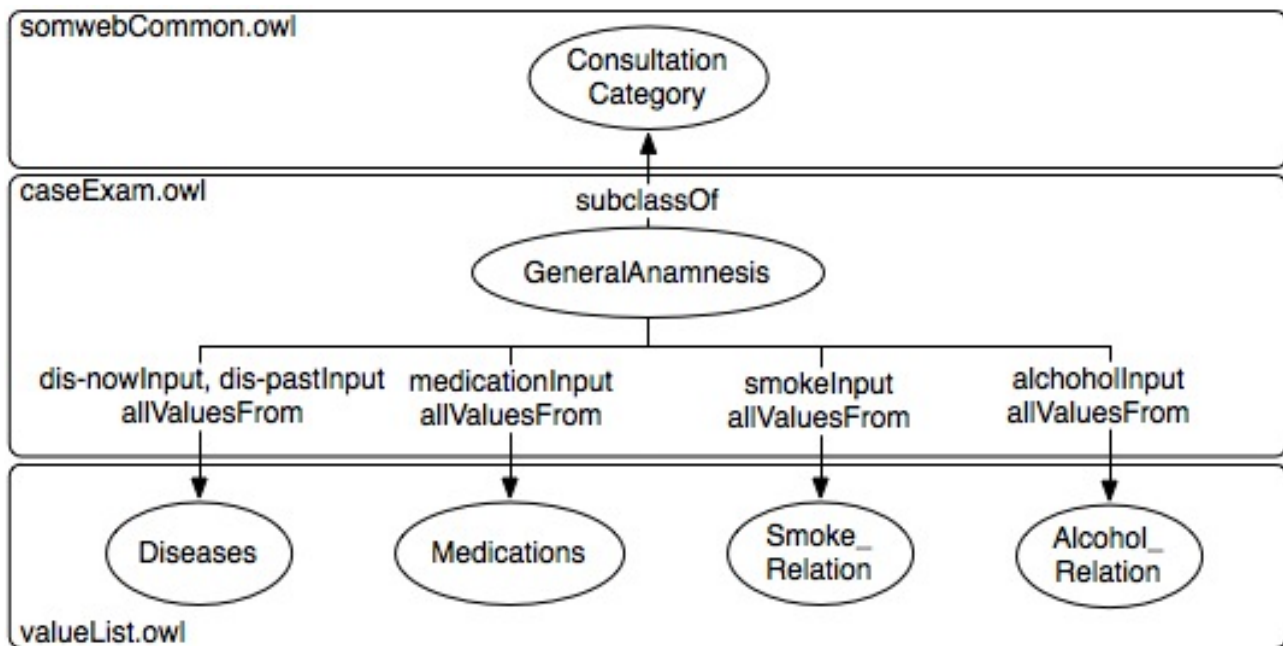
somwebCommon.owl

Consultation Category

caseExam.owl

subclassOf

GeneralAnamnesis

dis-nowInput, dis-pastInput allValuesFrom

medicationInput allValuesFrom

smokeInput allValuesFrom

alchoholInput allValuesFrom

Diseases

Medications

Smoke_ Relation

Alcohol_ Relation

valueList.owl